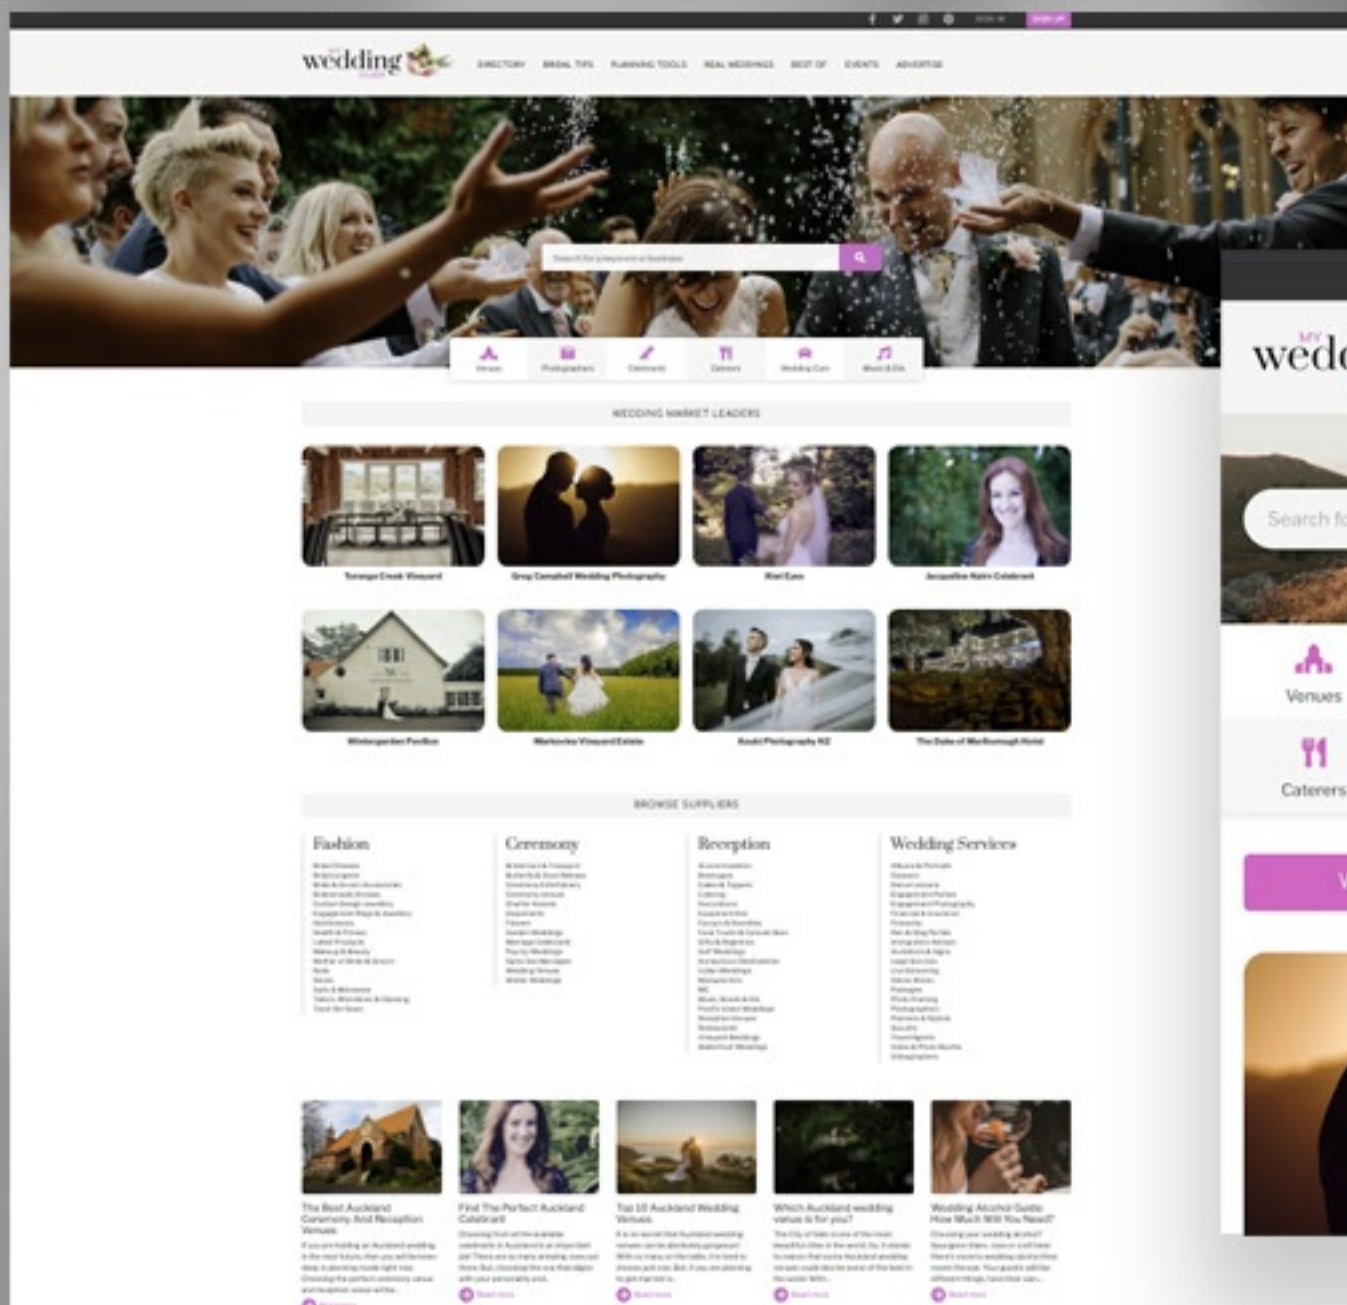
SIGN IN SIGN UP

wedding

DIRECTORY BRIDAL TIPS PLANNING TOOLS REAL WEDDINGS BEST OF EVENTS ADVERTISE

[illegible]

Venues Photographers Celebrants Caterers Wedding Cars Music & DJs

WEDDING MARKET LEADERS

Te Arai Creek Vineyard
Greg Campbell Wedding Photography
Kiwi Eyes
Jacqueline Nairn Celebrant

Wintergarden Pavilion
Markovina Vineyard Estate
Kauki Photography NZ
The Duke of Marlborough Hotel

BROWSE SUPPLIERS

Fashion

Ceremony

Reception

Wedding Services

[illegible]

The Best Auckland Ceremony And Reception Venues

Find The Perfect Auckland Celebrant

Top 10 Auckland Wedding Venues

Which Auckland wedding venue is for you?

Wedding Alcohol Guide: How Much Will You Need?

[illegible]

MY
wed

Search fo

Venues

Caterers

W